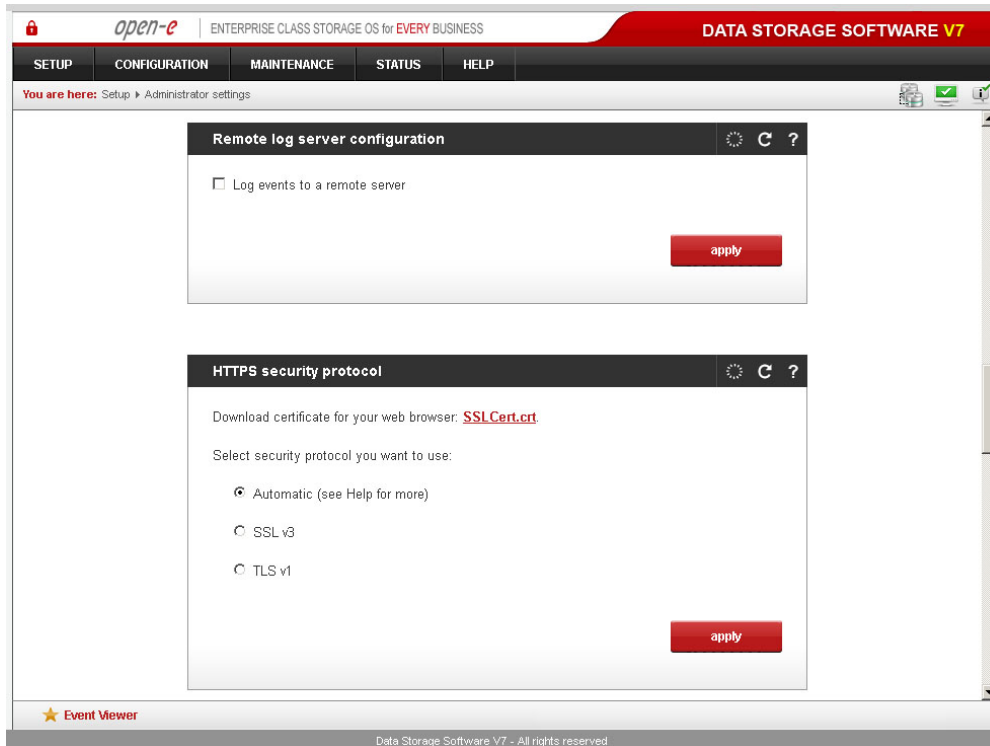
open-e | ENTERPRISE CLASS STORAGE OS for EVERY BUSINESS

DATA STORAGE SOFTWARE V7

SETUP CONFIGURATION MAINTENANCE STATUS HELP

You are here: Setup ▸ Administrator settings

Remote log server configuration

☐ Log events to a remote server

apply

HTTPS security protocol

Download certificate for your web browser: SSLCert.crt.

Select security protocol you want to use:

Automatic (see Help for more)

SSL v3

TLS v1

apply

Event Viewer

Data Storage Software V7 - All rights reserved